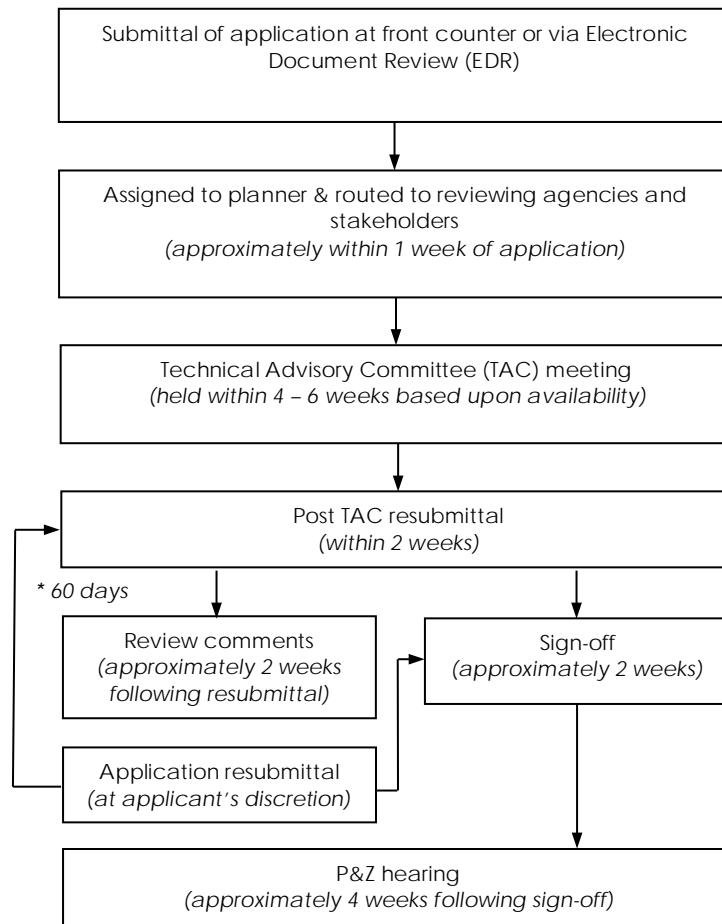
Submittal of application at front counter or via Electronic Document Review (EDR)

Assigned to planner & routed to reviewing agencies and stakeholders
(approximately within 1 week of application)

Technical Advisory Committee (TAC) meeting
(held within 4 – 6 weeks based upon availability)

Post TAC resubmittal
(within 2 weeks)

* 60 days

Review comments
(approximately 2 weeks following resubmittal)

Sign-off
(approximately 2 weeks)

Application resubmittal
(at applicant's discretion)

P&Z hearing
(approximately 4 weeks following sign-off)